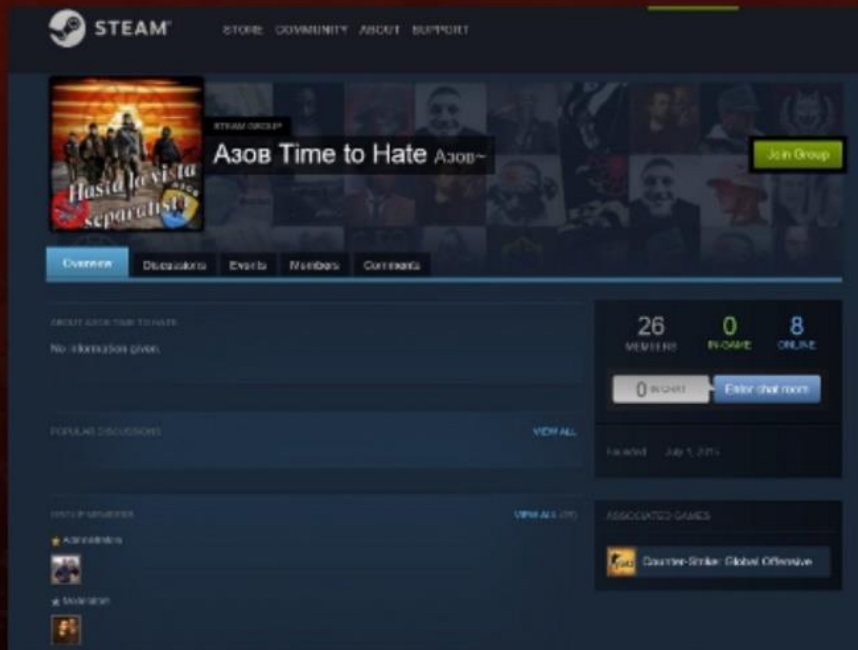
STEAM STORE COMMUNITY ABOUT SUPPORT

Hasta la vista separatists

STEAM GROUP

Азов Time to Hate Азов~

Join Group

Overview Discussions Events Members Comments

ABOUT АЗОВ TIME TO HATE

No information given.

POPULAR DISCUSSIONS VIEW ALL

GROUP MEMBERS VIEW ALL (26)

Administrators

Moderators

26 MEMBERS 0 IN-GAME 8 ONLINE

0 IN CHAT Enter chat room

Founded July 1, 2015

ASSOCIATED GAMES

Counter-Strike: Global Offensive